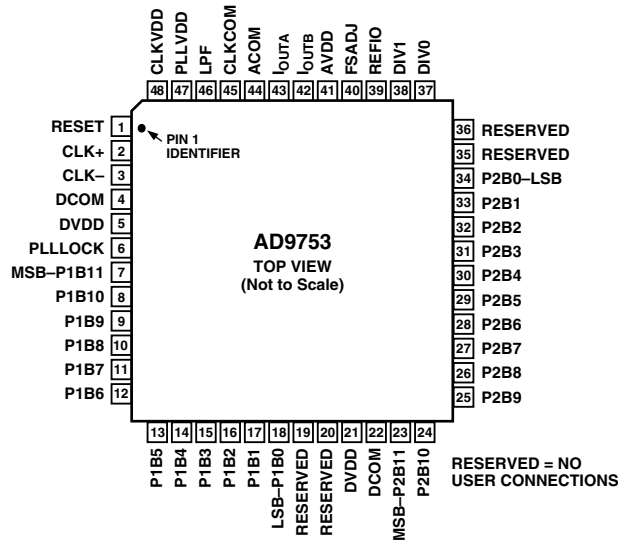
CLKVDD 48
PLLVDD 47
LPF 46
CLKCOM 45
ACOM 44
$I_{OUTA}$ 43
$I_{OUTB}$ 42
AVDD 41
FSADJ 40
REFIO 39
DIV1 38
DIV0 37

RESET 1
CLK+ 2
CLK– 3
DCOM 4
DVDD 5
PLLLOCK 6
MSB–P1B11 7
P1B10 8
P1B9 9
P1B8 10
P1B7 11
P1B6 12

PIN 1 IDENTIFIER

AD9753
TOP VIEW
(Not to Scale)

36 RESERVED
35 RESERVED
34 P2B0–LSB
33 P2B1
32 P2B2
31 P2B3
30 P2B4
29 P2B5
28 P2B6
27 P2B7
26 P2B8
25 P2B9

13 P1B5
14 P1B4
15 P1B3
16 P1B2
17 P1B1
18 LSB–P1B0
19 RESERVED
20 RESERVED
21 DVDD
22 DCOM
23 MSB–P2B11
24 P2B10

RESERVED = NO USER CONNECTIONS